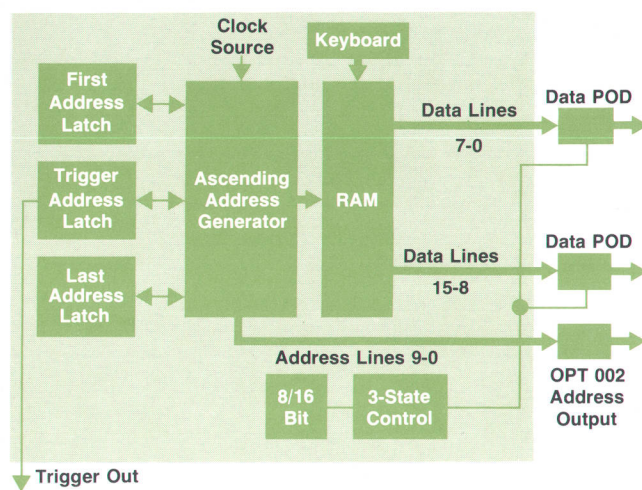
Clock Source

Keyboard

First Address Latch

Trigger Address Latch

Last Address Latch

Ascending Address Generator

RAM

Data Lines
7-0

Data POD

Data Lines
15-8

Data POD

Address Lines 9-0

8/16 Bit

3-State Control

OPT 002 Address Output

Trigger Out